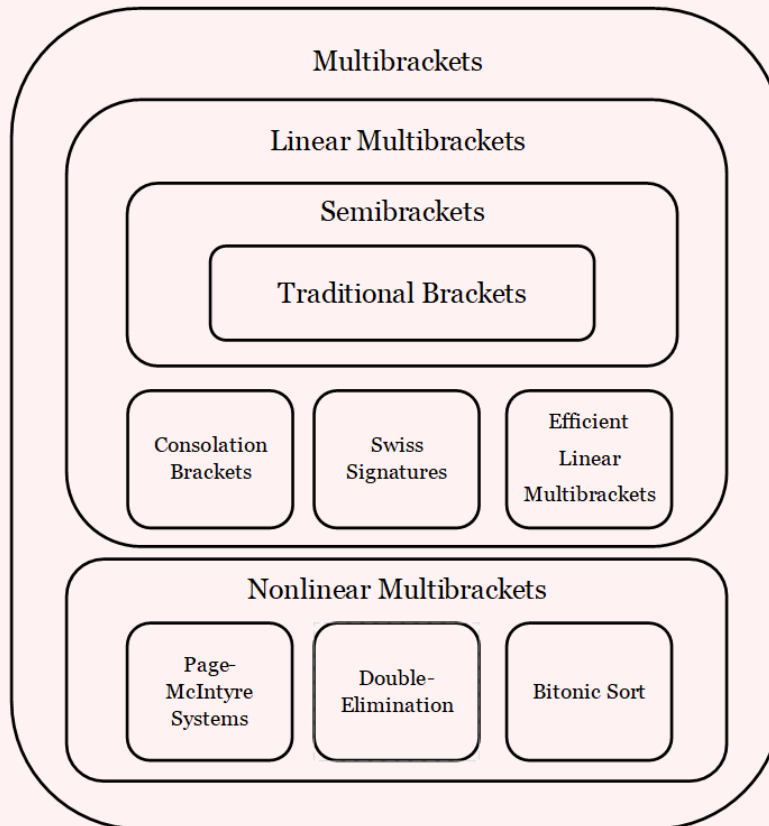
Multibrackets

Linear Multibrackets

Semibrackets

Traditional Brackets

Consolation Brackets

Swiss Signatures

Efficient Linear Multibrackets

Nonlinear Multibrackets

Page-McIntyre Systems

Double-Elimination

Bitonic Sort